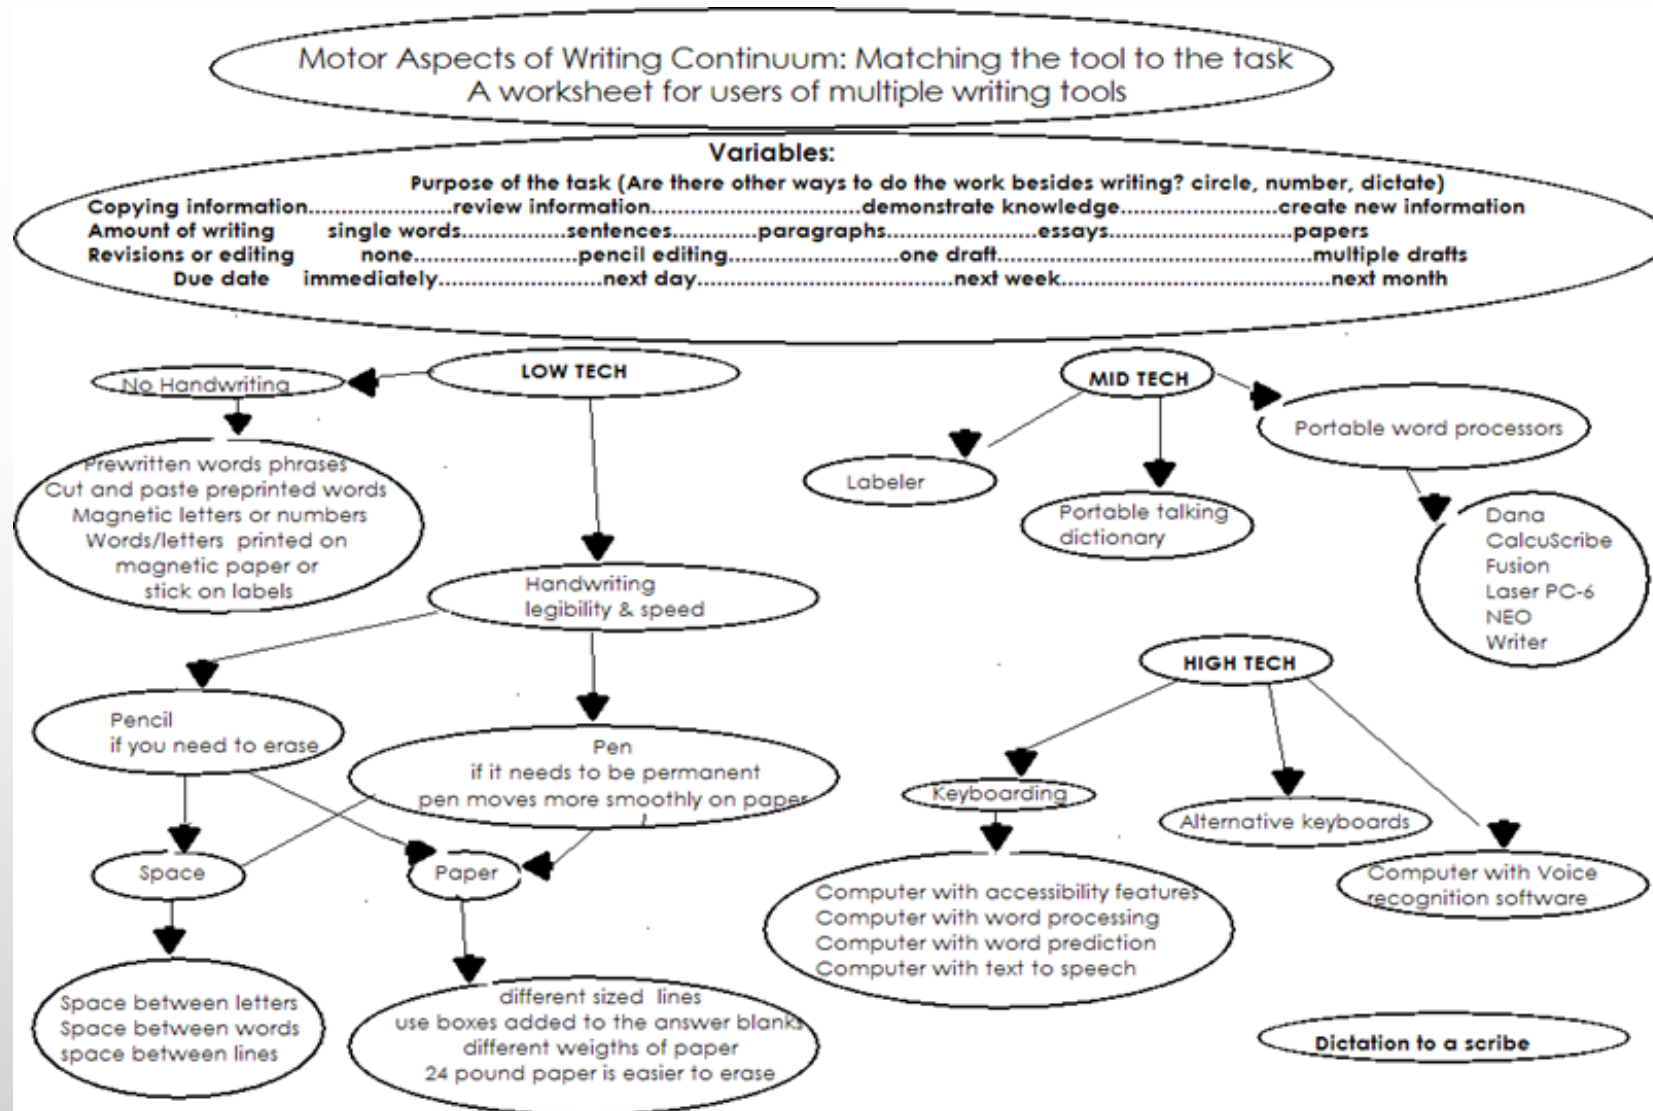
Motor Aspects of Writing Continuum: Matching the tool to the task
A worksheet for users of multiple writing tools

Variables:
Purpose of the task (Are there other ways to do the work besides writing? circle, number, dictate)
Copying information......................review information...............................demonstrate knowledge........................create new information
Amount of writing single words................sentences............paragraphs......................essays..........................papers
Revisions or editing none.........................pencil editing.........................one draft..................................................multiple drafts
Due date immediately.........................next day........................................next week..........................................next month

LOW TECH

No Handwriting

Prewritten words phrases
Cut and paste preprinted words
Magnetic letters or numbers
Words/letters printed on magnetic paper or stick on labels

Handwriting legibility & speed

Pencil
if you need to erase

Pen
if it needs to be permanent
pen moves more smoothly on paper

Space

Paper

Space between letters
Space between words
space between lines

different sized lines
use boxes added to the answer blanks
different weigths of paper
24 pound paper is easier to erase

MID TECH

Labeler

Portable talking dictionary

Portable word processors

Dana
CalcuScribe
Fusion
Laser PC-6
NEO
Writer

HIGH TECH

Keyboarding

Alternative keyboards

Computer with Voice recognition software

Computer with accessibility features
Computer with word processing
Computer with word prediction
Computer with text to speech

Dictation to a scribe